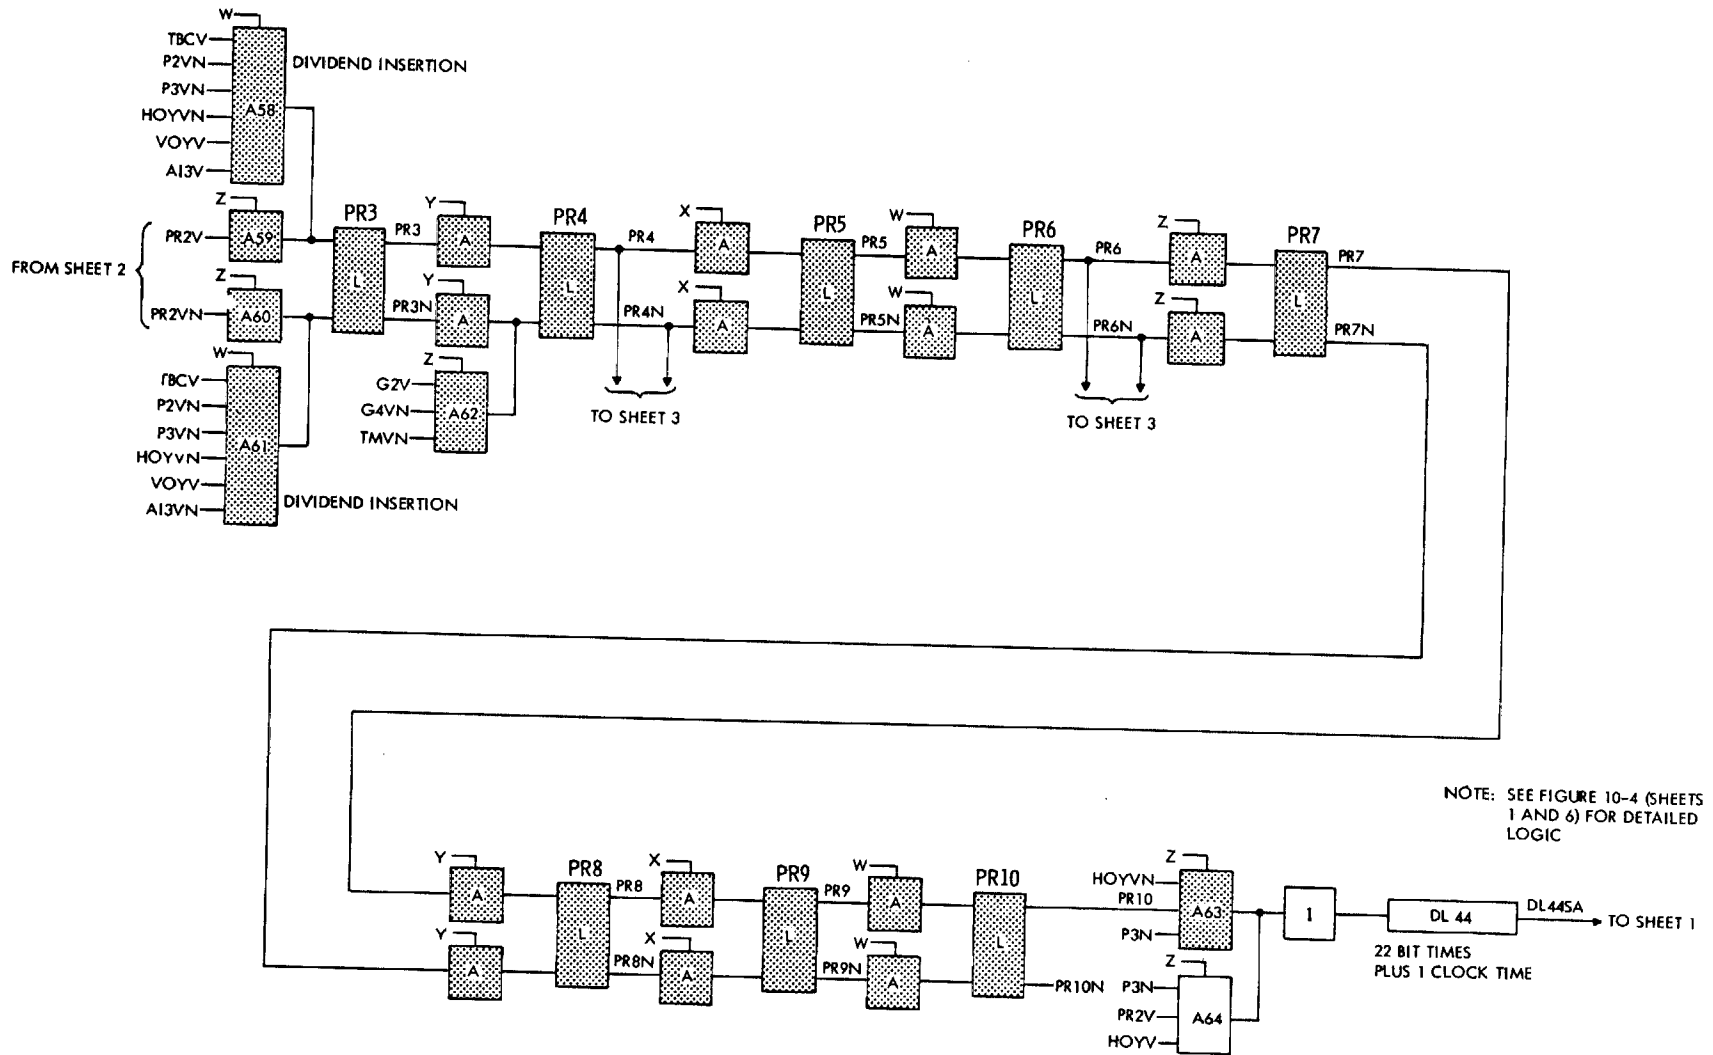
W
TBCV
P2VN
P3VN
HOYVN
VOYV
A13V
A58
DIVIDEND INSERTION

Z
A59
PR2V
FROM SHEET 2
Z
A60
PR2VN

W
TBCV
P2VN
P3VN
HOYVN
VOYV
A13VN
A61
DIVIDEND INSERTION

PR3
L
PR3
PR3N
Y
A
Y
A
Z
G2V
G4VN
TMVN
A62

PR4
L
PR4
PR4N
TO SHEET 3
X
A
X
A

PR5
L
PR5
PR5N
W
A
W
A

PR6
L
PR6
PR6N
TO SHEET 3
Z
A
Z
A

PR7
L
PR7
PR7N

NOTE: SEE FIGURE 10-4 (SHEETS 1 AND 6) FOR DETAILED LOGIC

Y
A
Y
A
PR8
L
PR8
PR8N
X
A
X
A
PR9
L
PR9
PR9N
W
A
W
A
PR10
L
PR10
PR10N
Z
HOYVN
A63
P3N
Z
P3N
PR2V
HOYV
A64
1
DL 44
DL44SA
TO SHEET 1
22 BIT TIMES PLUS 1 CLOCK TIME